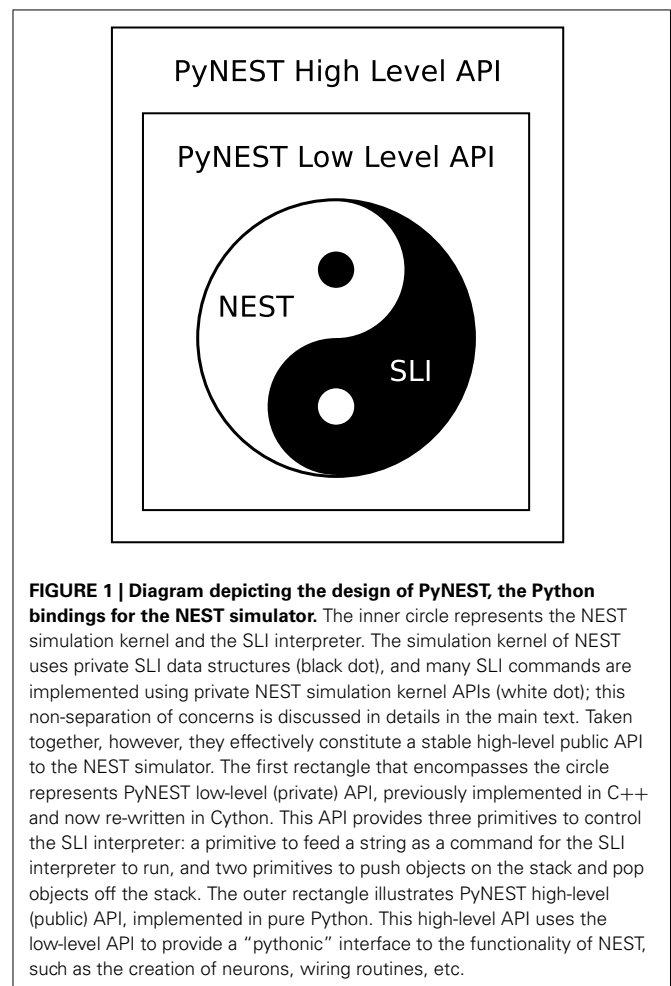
PyNEST High Level API

PyNEST Low Level API

NEST

SLI

**FIGURE 1 | Diagram depicting the design of PyNEST, the Python bindings for the NEST simulator.** The inner circle represents the NEST simulation kernel and the SLI interpreter. The simulation kernel of NEST uses private SLI data structures (black dot), and many SLI commands are implemented using private NEST simulation kernel APIs (white dot); this non-separation of concerns is discussed in details in the main text. Taken together, however, they effectively constitute a stable high-level public API to the NEST simulator. The first rectangle that encompasses the circle represents PyNEST low-level (private) API, previously implemented in C++ and now re-written in Cython. This API provides three primitives to control the SLI interpreter: a primitive to feed a string as a command for the SLI interpreter to run, and two primitives to push objects on the stack and pop objects off the stack. The outer rectangle illustrates PyNEST high-level (public) API, implemented in pure Python. This high-level API uses the low-level API to provide a "pythonic" interface to the functionality of NEST, such as the creation of neurons, wiring routines, etc.